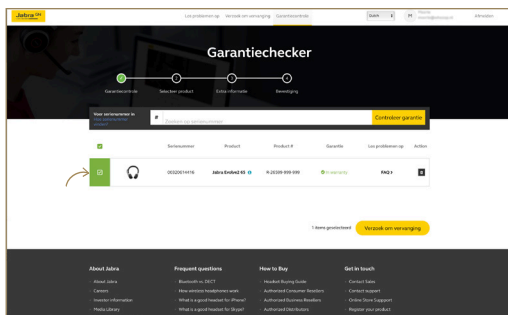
Jabra

Los problemen op Verzoek om vervanging Garantiecontrole

Dutch

Afmelden

Garantiechecker

Garantiecontrole Selecteer product Extra informatie Bevestiging

Voer serienummer in

#

Controleer garantie

| | Serienummer | Product | Product # | Garantie | Los problemen op | Action |
|---|---|---|---|---|---|---|
| | 00520614416 | Jabra Evolve2 65 | 9-26599-899-999 | In warranty | FAQ > | |

1 items geselecteerd

Verzoek om vervanging

About Jabra
About Jabra
Careers
Investor information
Media Library

Frequent questions
Bluetooth vs. DECT
How wireless headphones work
What is a good headset for iPhone?
What is a good headset for Skype?

How to Buy
Headset Buying Guide
Authorized Consumer Resellers
Authorized Business Resellers
Authorized Distributors

Get in touch
Contact Sales
Contact support
Online Store Support
Register your product